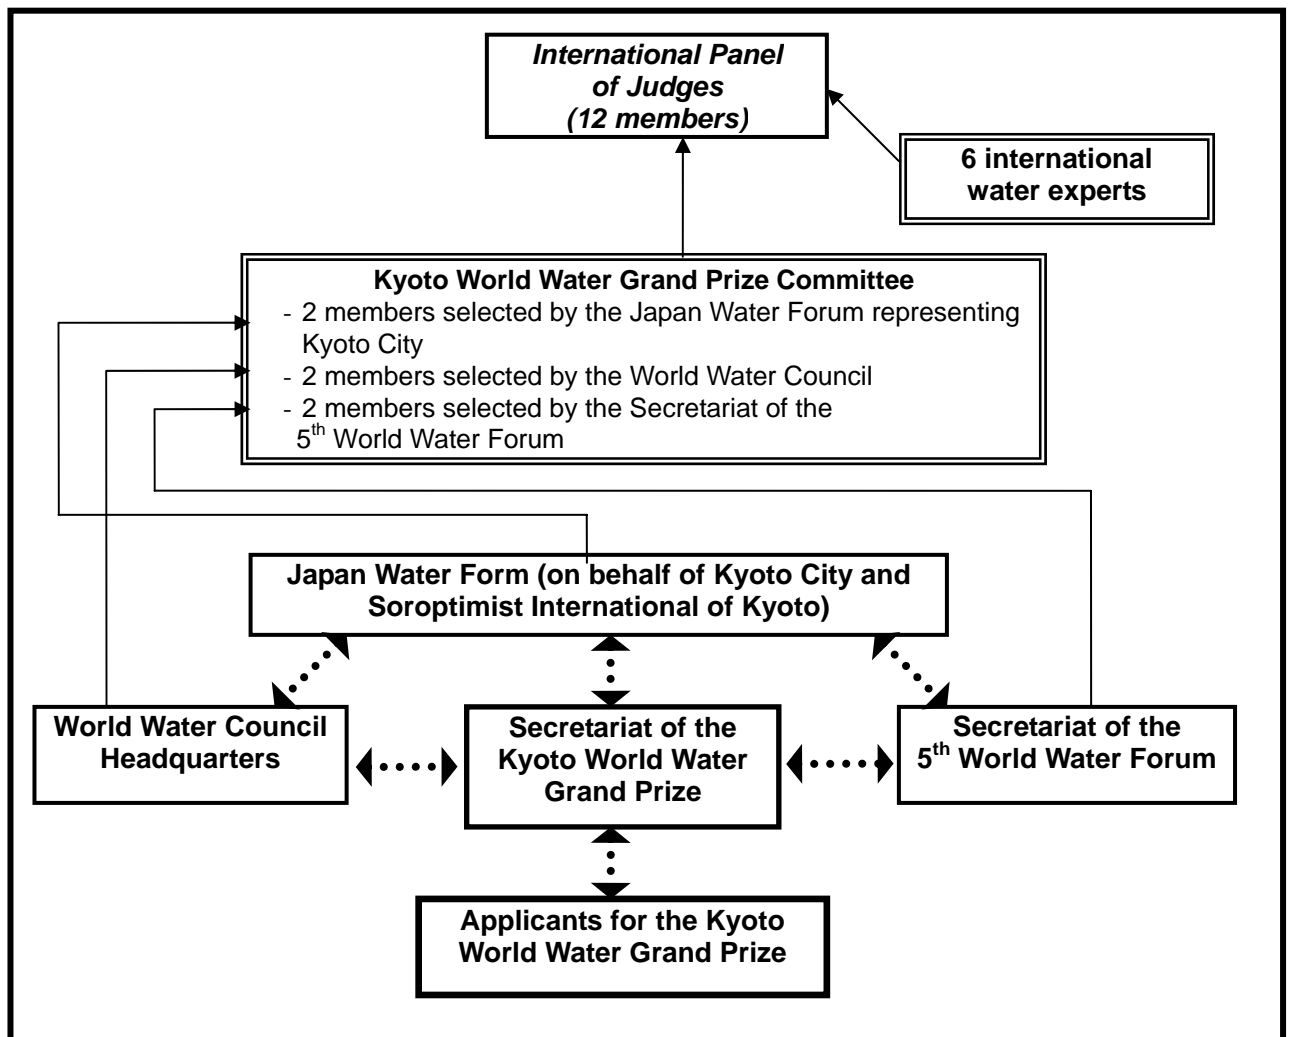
International Panel of Judges (12 members)

6 international water experts

Kyoto World Water Grand Prize Committee
- 2 members selected by the Japan Water Forum representing Kyoto City
- 2 members selected by the World Water Council
- 2 members selected by the Secretariat of the $5^{th}$ World Water Forum

Japan Water Form (on behalf of Kyoto City and Soroptimist International of Kyoto)

World Water Council Headquarters

Secretariat of the Kyoto World Water Grand Prize

Secretariat of the $5^{th}$ World Water Forum

Applicants for the Kyoto World Water Grand Prize